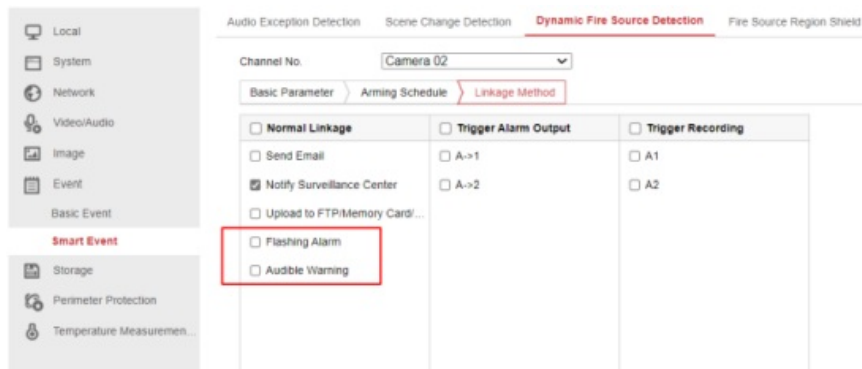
Local
System
Network
Video/Audio
Image
Event
Basic Event
Smart Event
Storage
Perimeter Protection
Temperature Measuremen...

Audio Exception Detection | Scene Change Detection | Dynamic Fire Source Detection | Fire Source Region Shield

Channel No. Camera 02

Basic Parameter | Arming Schedule | Linkage Method

| Normal Linkage | Trigger Alarm Output | Trigger Recording |
|---|---|---|
| Send Email | A->1 | A1 |
| Notify Surveillance Center | A->2 | A2 |
| Upload to FTP/Memory Card/... | | |
| Flashing Alarm | | |
| Audible Warning | | |